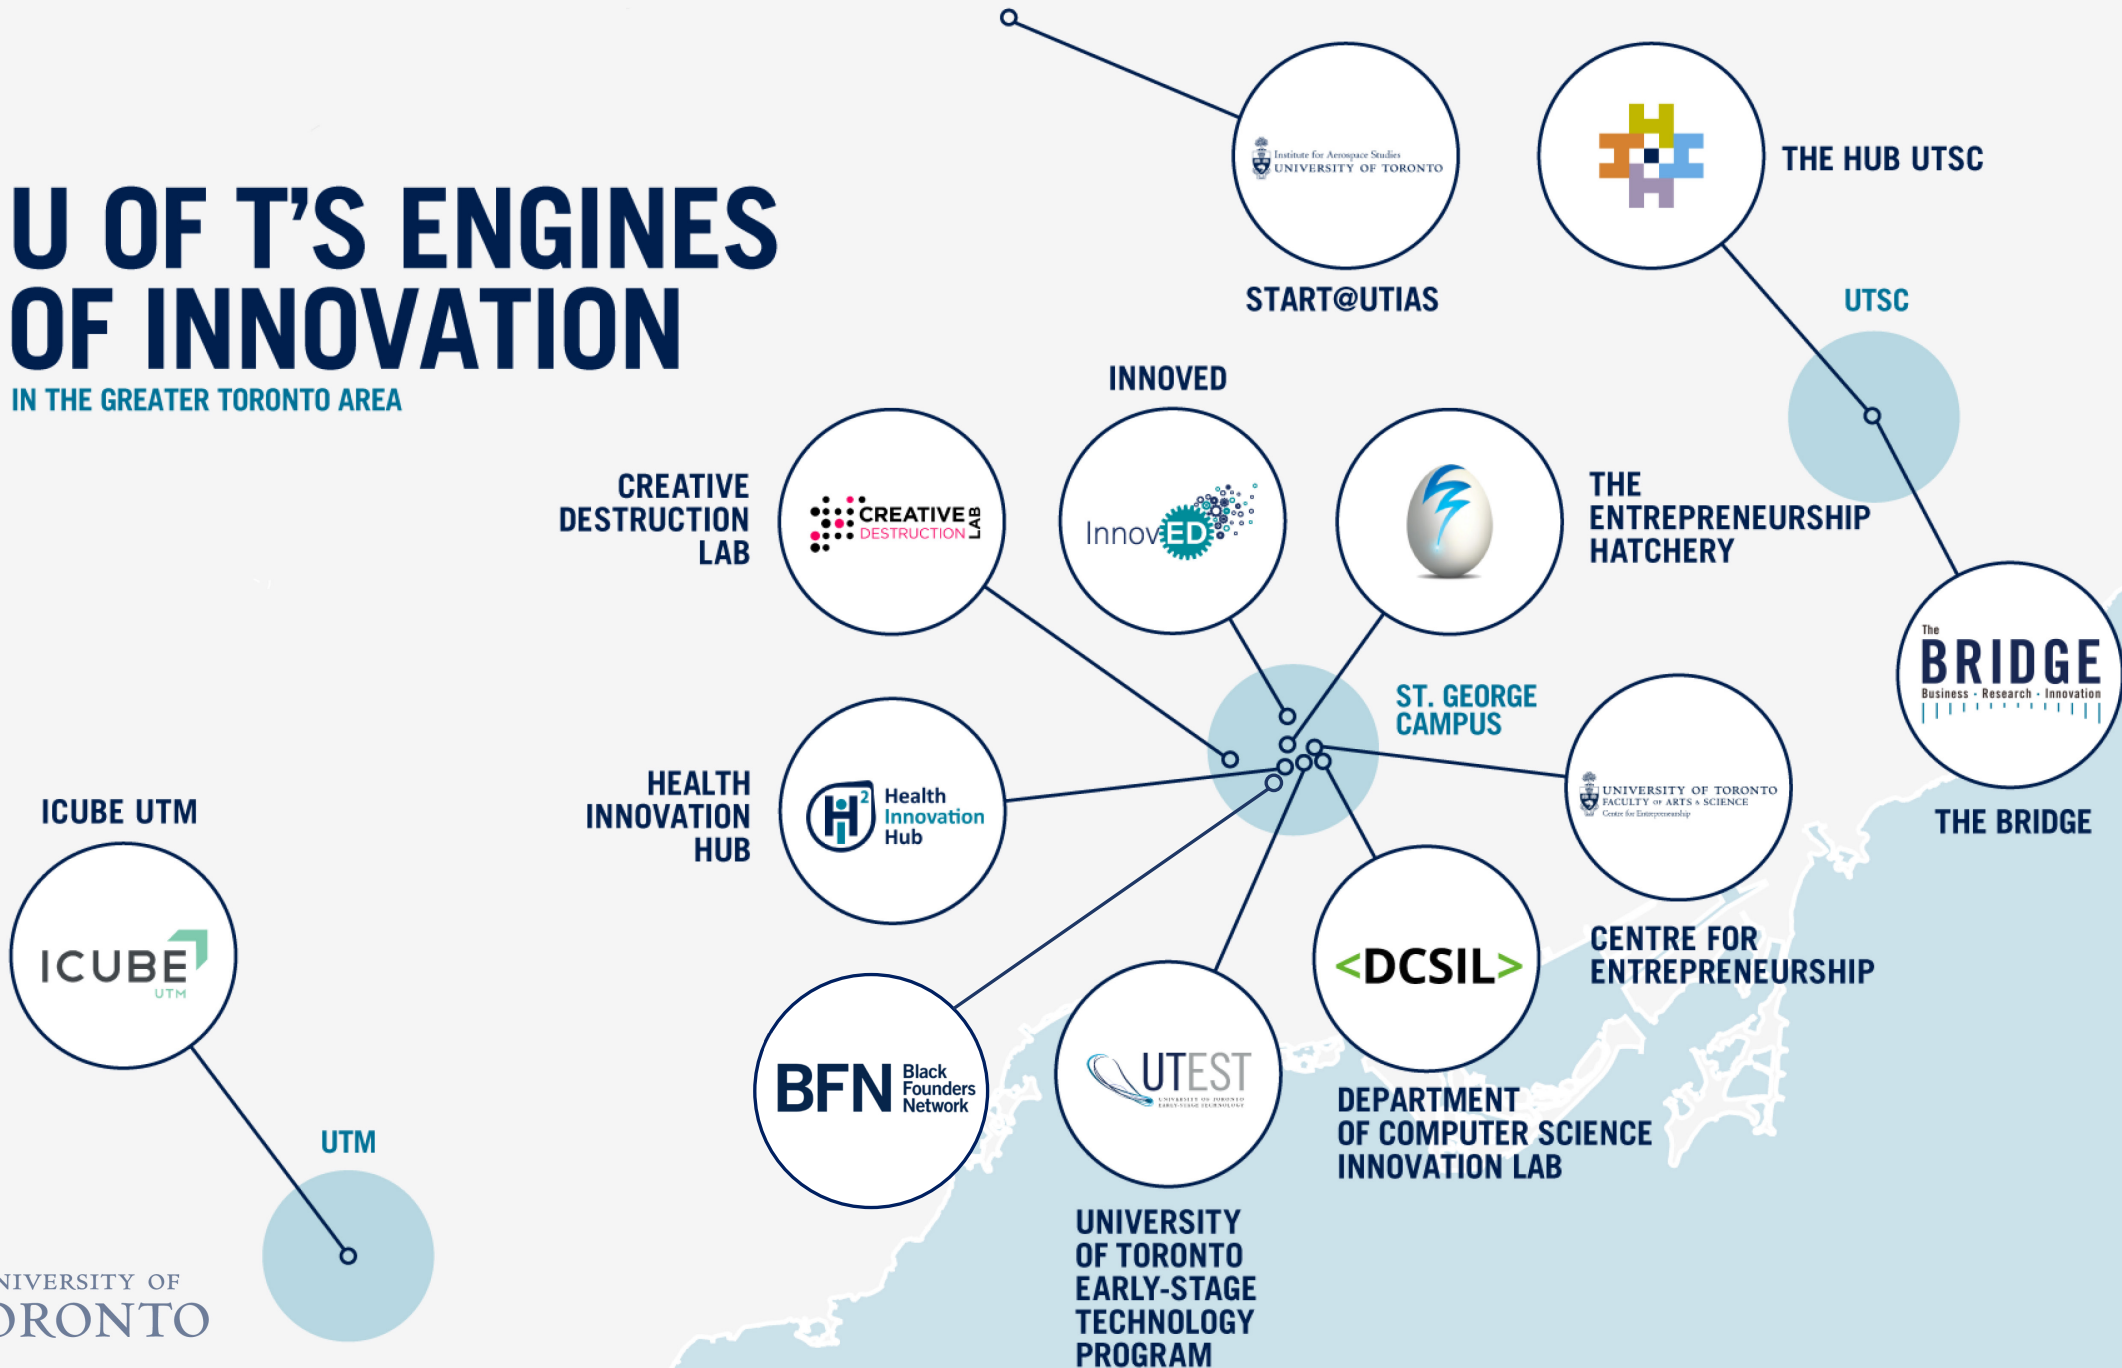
U OF T'S ENGINES OF INNOVATION

IN THE GREATER TORONTO AREA

Institute for Aerospace Studies UNIVERSITY OF TORONTO

START@UTIAS

THE HUB UTSC

UTSC

INNOVED

InnovED

CREATIVE DESTRUCTION LAB

CREATIVE DESTRUCTION LAB

THE ENTREPRENEURSHIP HATCHERY

The BRIDGE Business · Research · Innovation

THE BRIDGE

ST. GEORGE CAMPUS

HEALTH INNOVATION HUB

$H^2$ Health Innovation Hub

UNIVERSITY OF TORONTO FACULTY OF ARTS & SCIENCE Centre for Entrepreneurship

CENTRE FOR ENTREPRENEURSHIP

ICUBE UTM

ICUBE UTM

<DCSIL>

DEPARTMENT OF COMPUTER SCIENCE INNOVATION LAB

BFN Black Founders Network

UTEST UNIVERSITY OF TORONTO EARLY-STAGE TECHNOLOGY

UNIVERSITY OF TORONTO EARLY-STAGE TECHNOLOGY PROGRAM

UTM

NIVERSITY OF
ORONTO